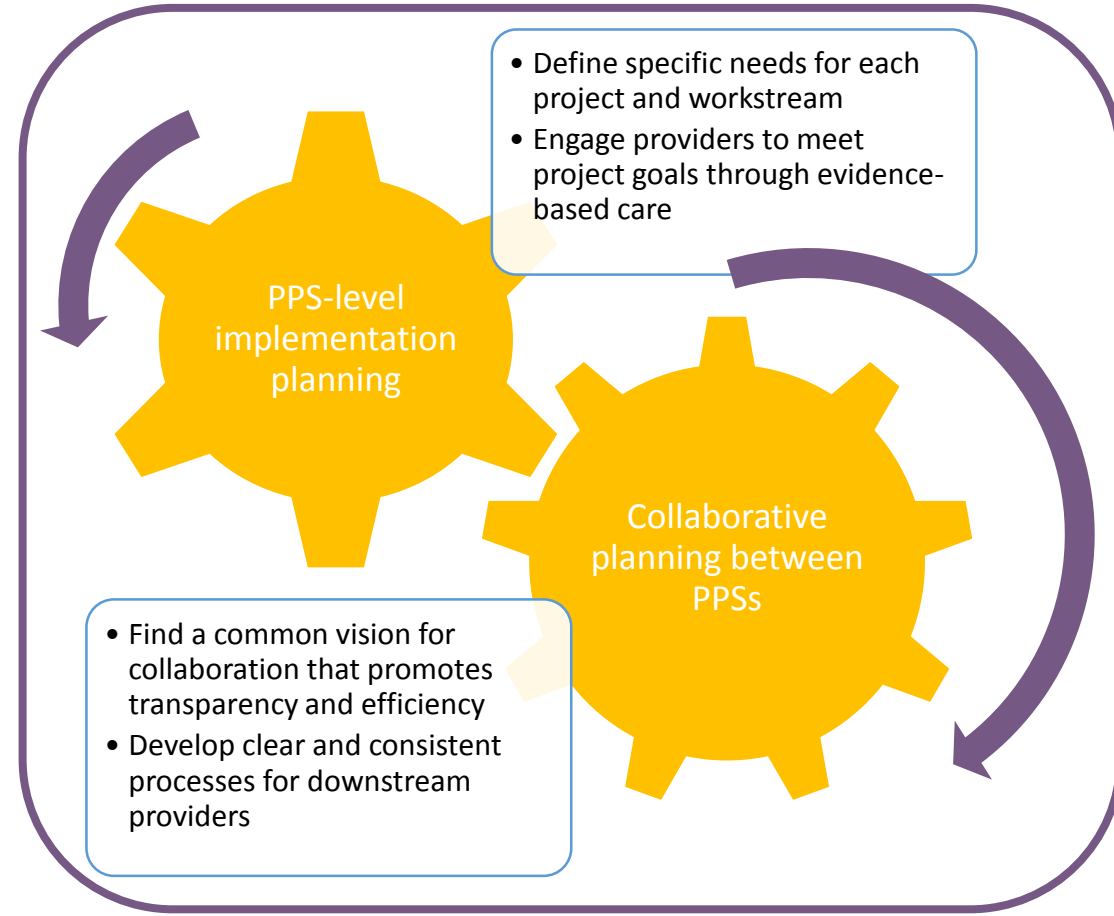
• Define specific needs for each project and workstream
• Engage providers to meet project goals through evidence-based care

PPS-level implementation planning

Collaborative planning between PPSs

• Find a common vision for collaboration that promotes transparency and efficiency
• Develop clear and consistent processes for downstream providers